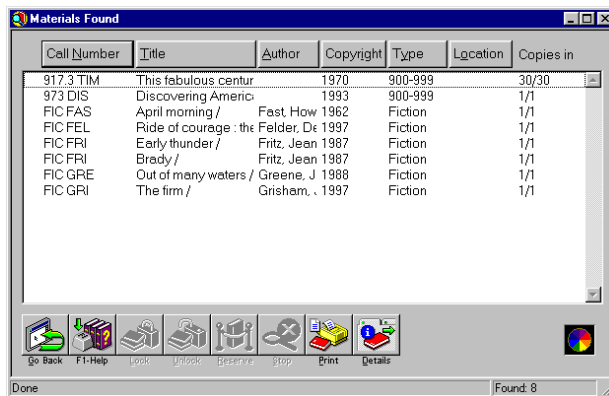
Materials Found

| Call Number | Title | Author | Copyright | Type | Location | Copies in |
|---|---|---|---|---|---|---|
| 917.3 TIM | This fabulous centur | | 1970 | 900-999 | | 30/30 |
| 973 DIS | Discovering Americ | | 1993 | 900-999 | | 1/1 |
| FIC FAS | April morning / | Fast, How | 1962 | Fiction | | 1/1 |
| FIC FEL | Ride of courage : the | Felder, De | 1997 | Fiction | | 1/1 |
| FIC FRI | Early thunder / | Fritz, Jean | 1987 | Fiction | | 1/1 |
| FIC FRI | Brady / | Fritz, Jean | 1987 | Fiction | | 1/1 |
| FIC GRE | Out of many waters / | Greene, J | 1988 | Fiction | | 1/1 |
| FIC GRI | The firm / | Grisham, . | 1997 | Fiction | | 1/1 |

Go Back F1-Help Lock Unlock Reserve Stop Print Details

Done Found: 8